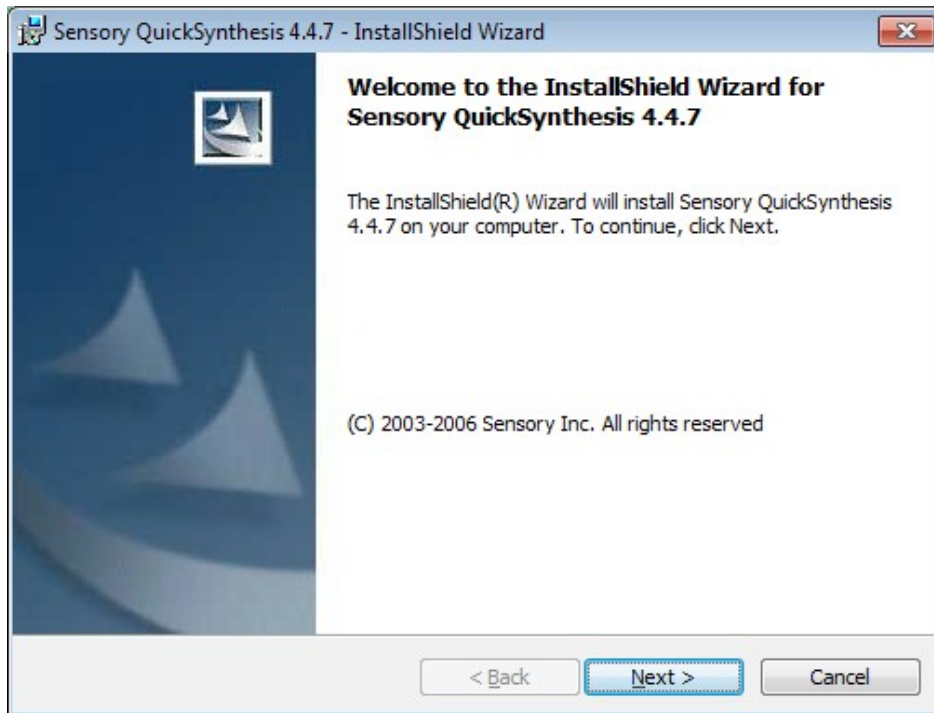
Sensory QuickSynthesis 4.4.7 - InstallShield Wizard

Welcome to the InstallShield Wizard for Sensory QuickSynthesis 4.4.7

The InstallShield(R) Wizard will install Sensory QuickSynthesis 4.4.7 on your computer. To continue, click Next.

(C) 2003-2006 Sensory Inc. All rights reserved

< Back

Next >

Cancel